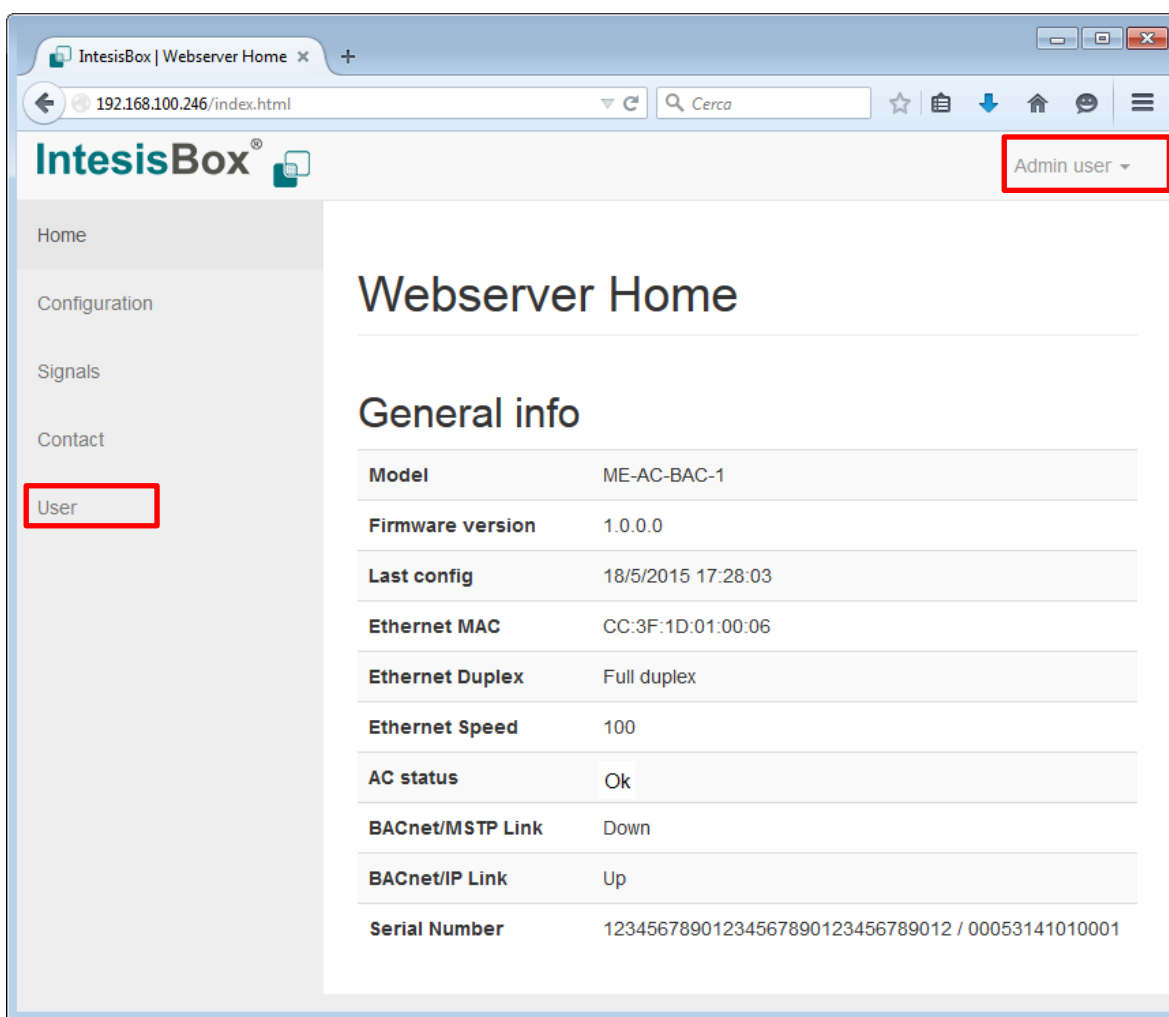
IntesisBox | Webserver Home ×
+

192.168.100.246/index.html

Cerca

IntesisBox®

Admin user

Home

Configuration

Signals

Contact

User

Webserver Home

General info

| Model | ME-AC-BAC-1 |
|---|---|
| Firmware version | 1.0.0.0 |
| Last config | 18/5/2015 17:28:03 |
| Ethernet MAC | CC:3F:1D:01:00:06 |
| Ethernet Duplex | Full duplex |
| Ethernet Speed | 100 |
| AC status | Ok |
| BACnet/MSTP Link | Down |
| BACnet/IP Link | Up |
| Serial Number | 12345678901234567890123456789012 / 00053141010001 |